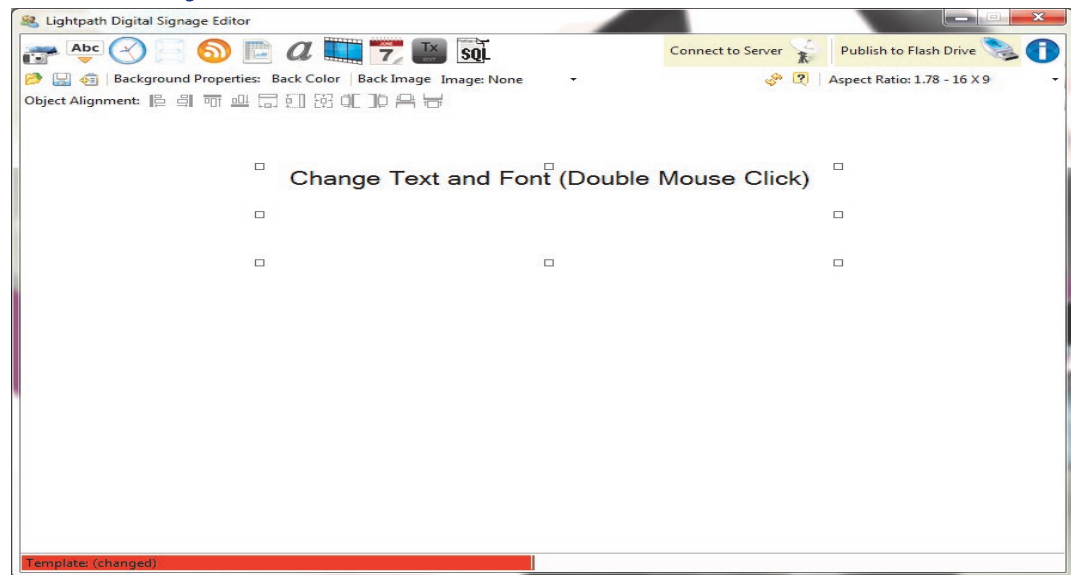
Lightpath Digital Signage Editor

Abc a 7 Tx SQL

Connect to Server

Publish to Flash Drive

Background Properties: Back Color | Back Image Image: None

Aspect Ratio: 1.78 - 16 X 9

Object Alignment:

Change Text and Font (Double Mouse Click)

Template: (changed)